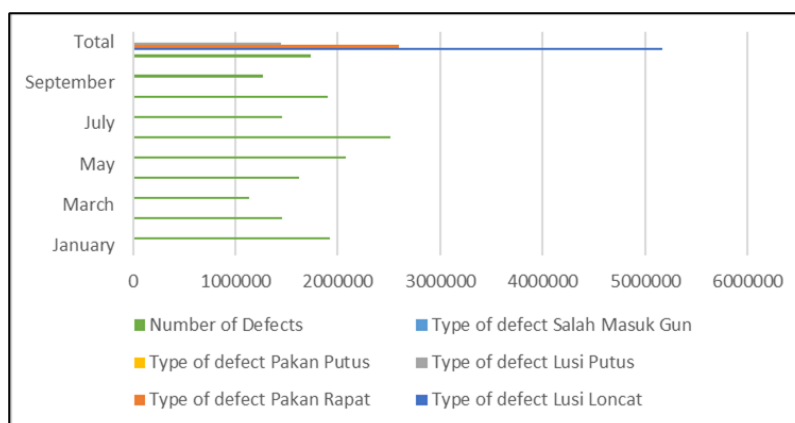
Total
September
July
May
March
January

0 1000000 2000000 3000000 4000000 5000000 6000000

Number of Defects
Type of defect Salah Masuk Gun
Type of defect Pakan Putus
Type of defect Lusi Putus
Type of defect Pakan Rapat
Type of defect Lusi Loncat